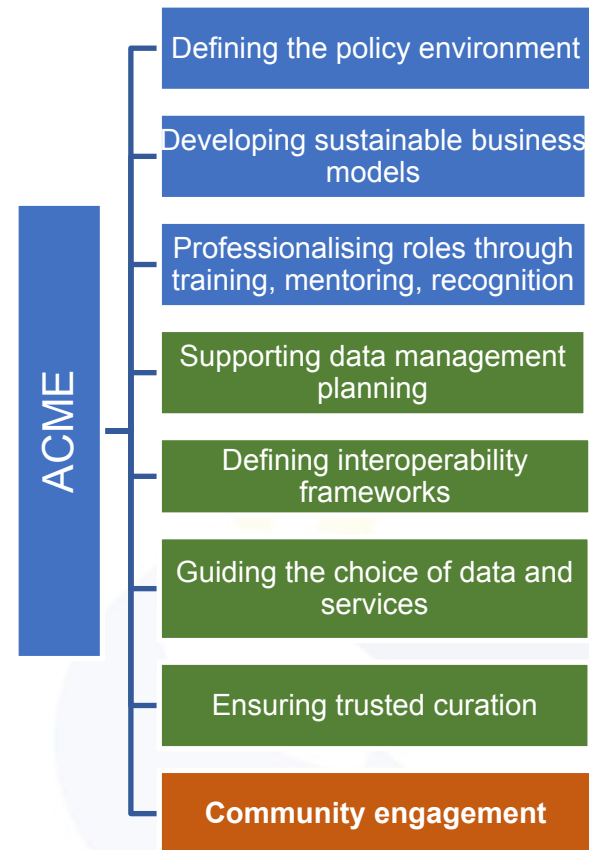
ACME

Defining the policy environment

Developing sustainable business models

Professionalising roles through training, mentoring, recognition

Supporting data management planning

Defining interoperability frameworks

Guiding the choice of data and services

Ensuring trusted curation

Community engagement